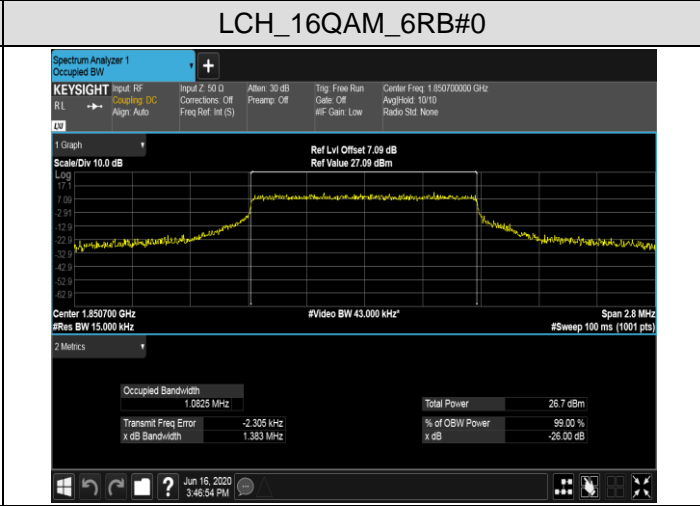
LCH_16QAM_6RB#0

Spectrum Analyzer 1
Occupied BW

KEYSIGHT Input: RF Coupling: DC Align: Auto
Input Z: 50 Ω Corrections: Off Freq Ref: Int (S)
Atten: 30 dB Preamp: Off
Trig: Free Run Gate: Off #IF Gain: Low
Center Freq: 1.850700000 GHz Avg|Hold: 10/10 Radio Std: None

RL
LXI

1 Graph
Scale/Div 10.0 dB
Ref Lvl Offset 7.09 dB
Ref Value 27.09 dBm
Log
17.1
7.09
-2.91
-12.9
-22.9
-32.9
-42.9
-52.9
-62.9

Center 1.850700 GHz
#Res BW 15.000 kHz
#Video BW 43.000 kHz*
Span 2.8 MHz
#Sweep 100 ms (1001 pts)

2 Metrics

| Occupied Bandwidth | |
|---|---|
| | 1.0825 MHz |
| Transmit Freq Error | -2.305 kHz |
| x dB Bandwidth | 1.383 MHz |

| Total Power | 26.7 dBm |
|---|---|
| % of OBW Power | 99.00 % |
| x dB | -26.00 dB |

Jun 16, 2020
3:46:54 PM